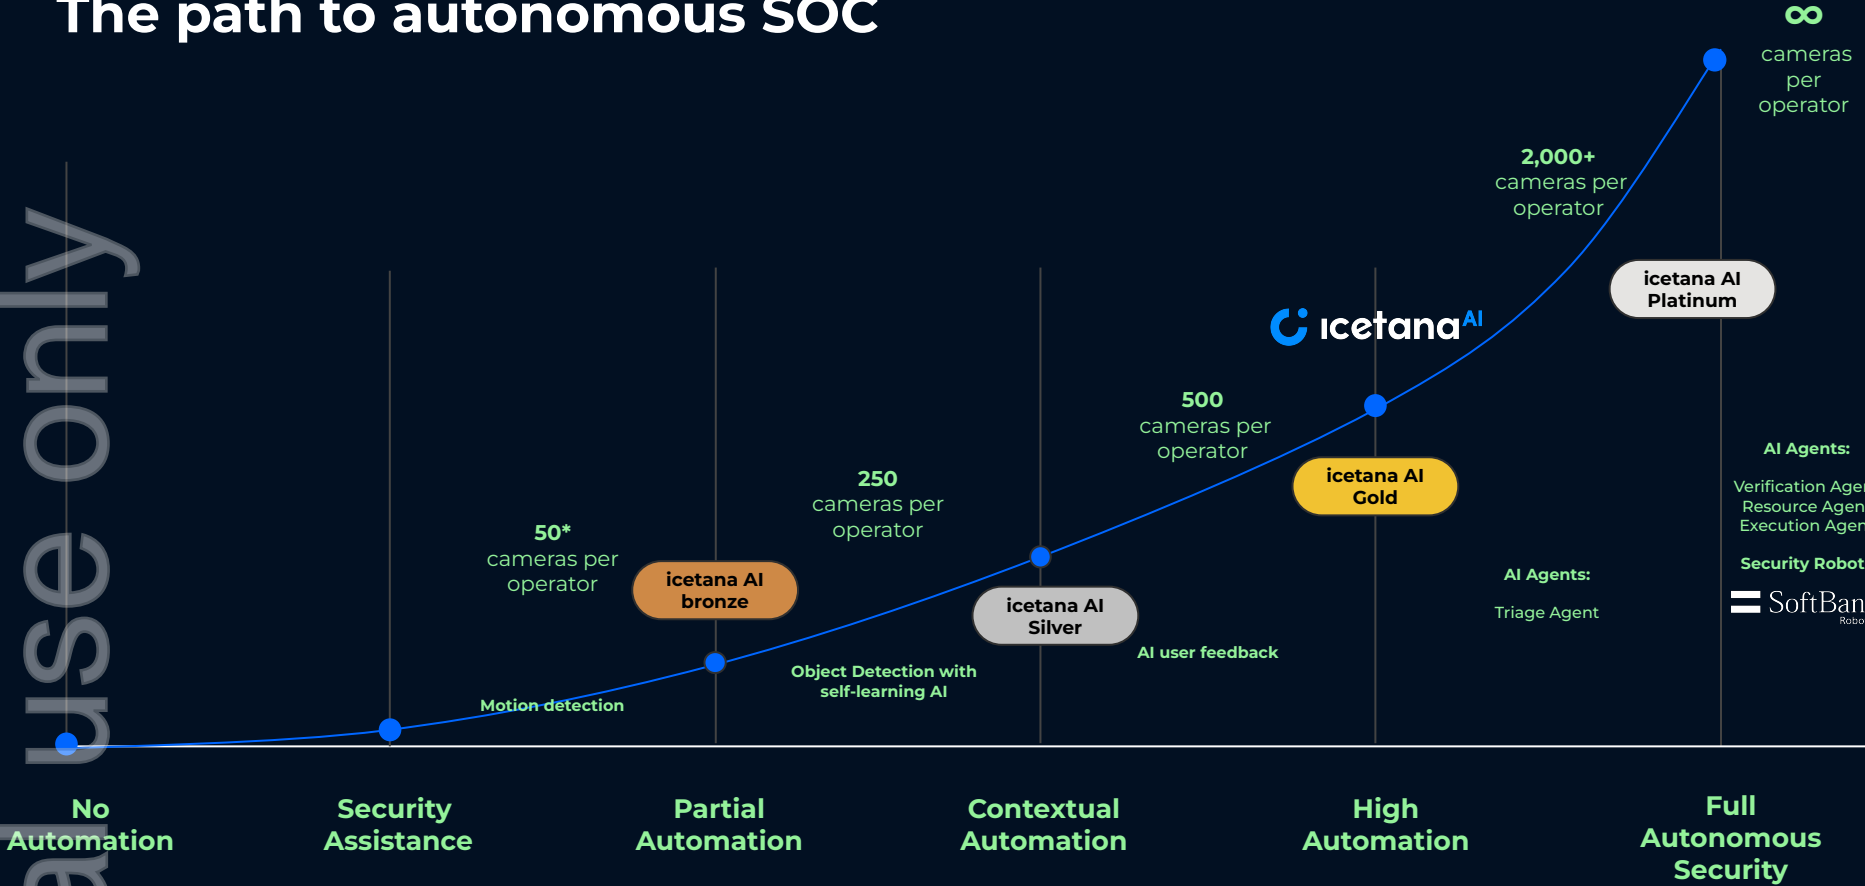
The path to autonomous SOC

∞
cameras per operator

2,000+
cameras per operator

icetana AI Platinum

icetana$^{AI}$

500
cameras per operator

icetana AI Gold

250
cameras per operator

50*
cameras per operator

icetana AI bronze

icetana AI Silver

AI Agents:

Verification Age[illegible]
Resource Agen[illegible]
Execution Agen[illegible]

Security Robot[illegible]

SoftBan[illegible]
Robo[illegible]

AI Agents:

Triage Agent

AI user feedback

Object Detection with self-learning AI

Motion detection

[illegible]l use only

No Automation

Security Assistance

Partial Automation

Contextual Automation

High Automation

Full Autonomous Security